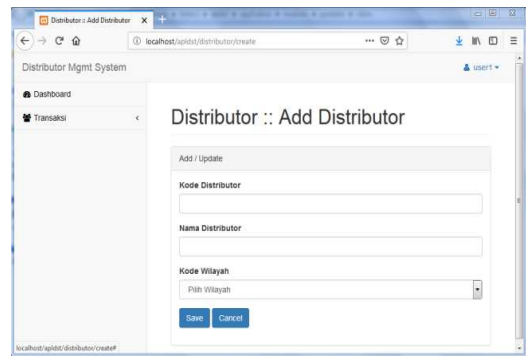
Distributor :: Add Distributor

localhost/apldst/distributor/create

Distributor Mgmt System

user1

Dashboard

Transaksi

Distributor :: Add Distributor

Add / Update

Kode Distributor

Nama Distributor

Kode Wilayah

Pilih Wilayah

Save

Cancel

localhost/apldst/distributor/create#